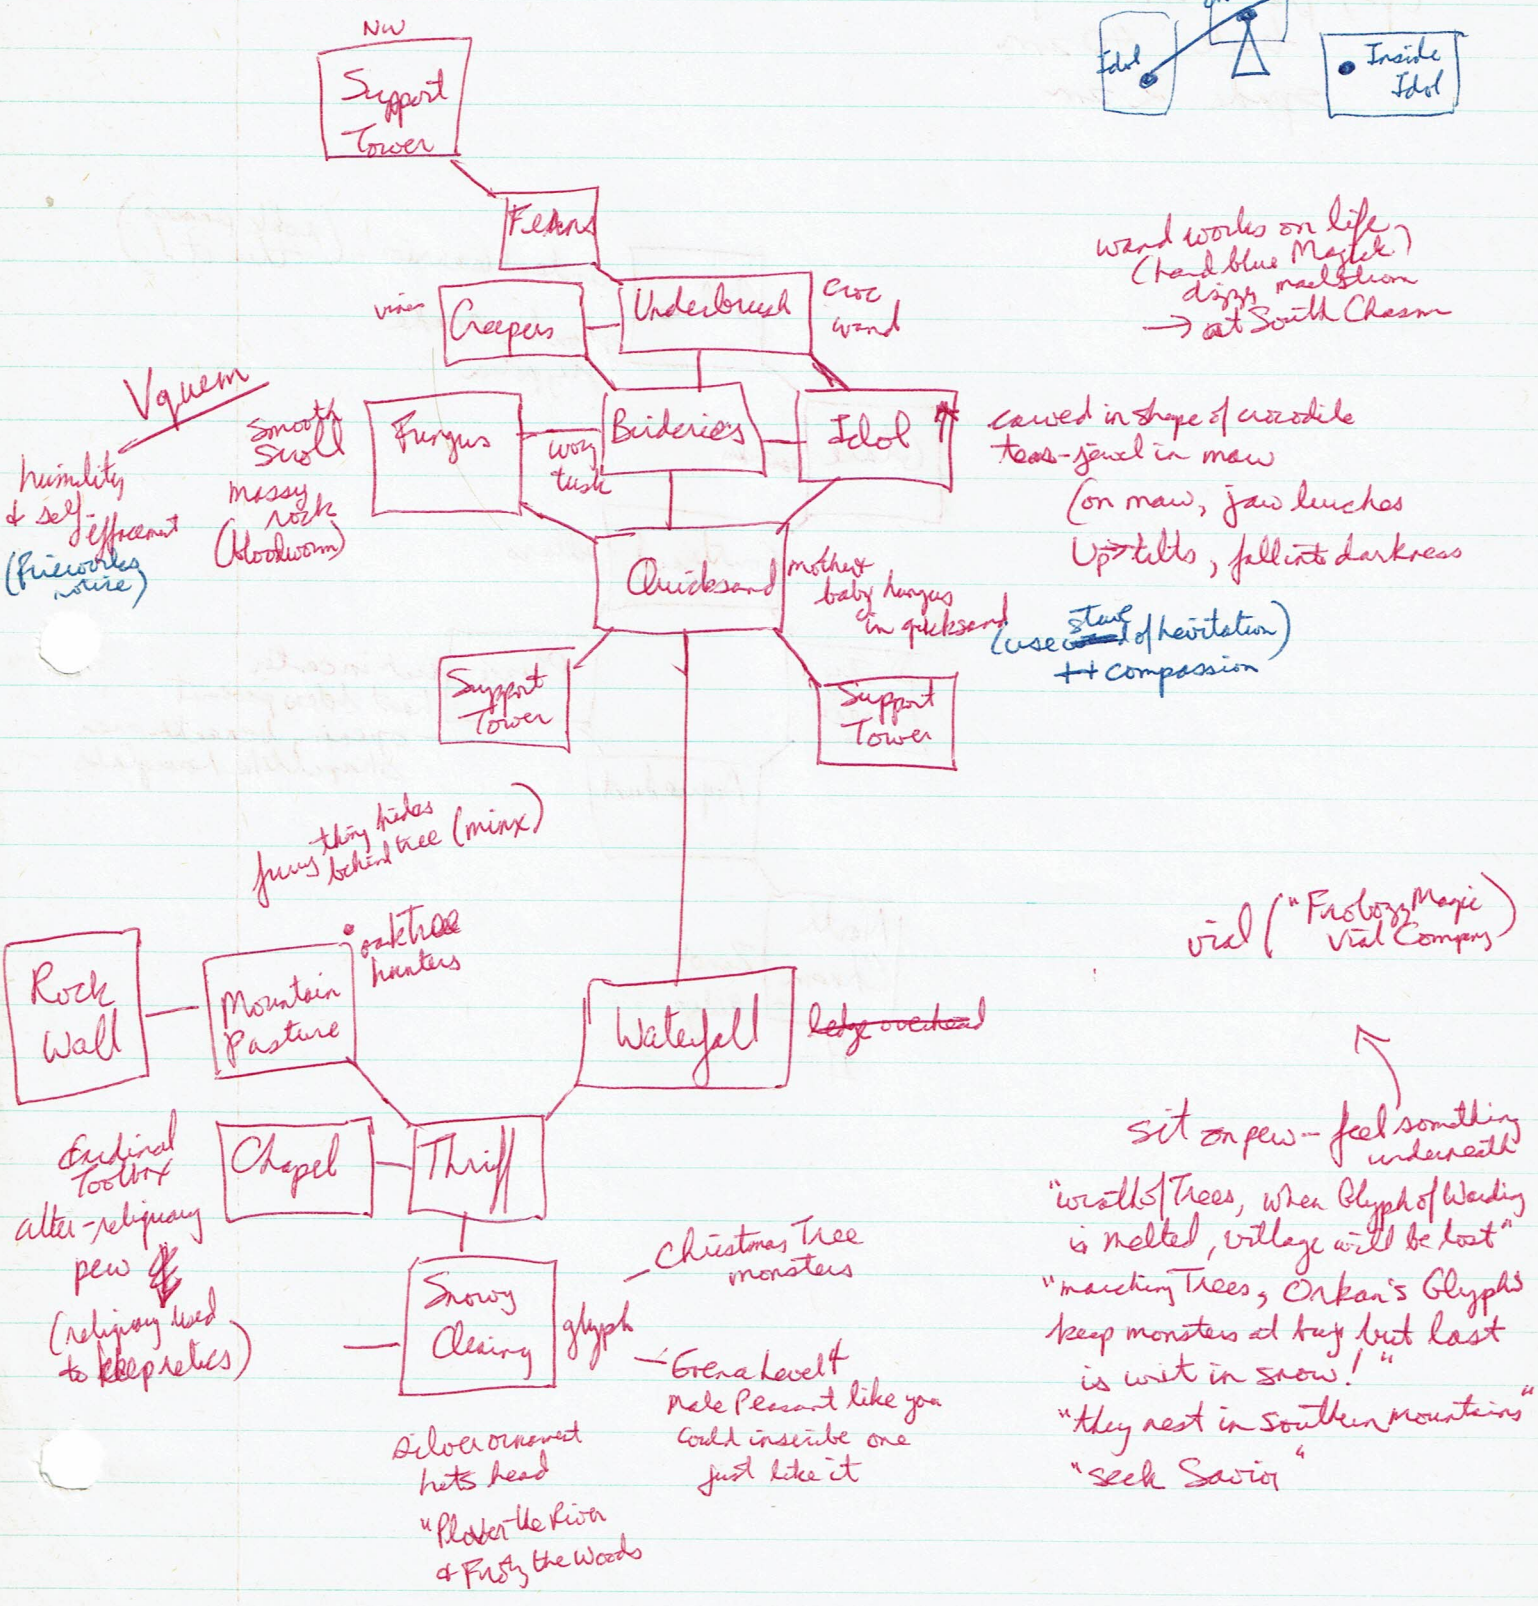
Idol

Inside Idol

NW

Support Tower

Ferns

wand works on life (hand blue Magic) dizzy maelstrom → at South Chasm

vines

Creepers

Underbrush

croc wand

Vquem

Smooth Skull

Fungus

wozy tusk

Bideries

Idol

carved in shape of crocodile tears-jewel in maw (on maw, jaw lunches Up tilts, fall into darkness

humility & self effacement (fireworks wire)

massy rock (bloodworm)

Quicksand

mother baby fungus in quicksand

(use ~~stuff~~ of hesitation) ++ compassion

Support Tower

Support Tower

furry thing hides behind tree (minx)

vial ("Frobozz Magic Vial Company)

oaktree hunters

Rock Wall

Mountain Pasture

Waterfall

~~ledge overhead~~

sit on pew - feel something underneath

Endirol Toolbox alter-religuary pew (religuary used to keep relics)

Chapel

Thriff

"wraths Trees, when Glyph of Warding is melted, village will be lost" "marching Trees, Orkan's Glyphs keep monsters at bay but last is writ in snow!" "they nest in Southern Mountains" "seek Savior"

Christmas Tree monsters

Snowy Clearing

glyph

Grena Level 4 Male Peasant like you could inscribe one just like it

Silver ornament hits head

"Plover the River & Frosty the Woods